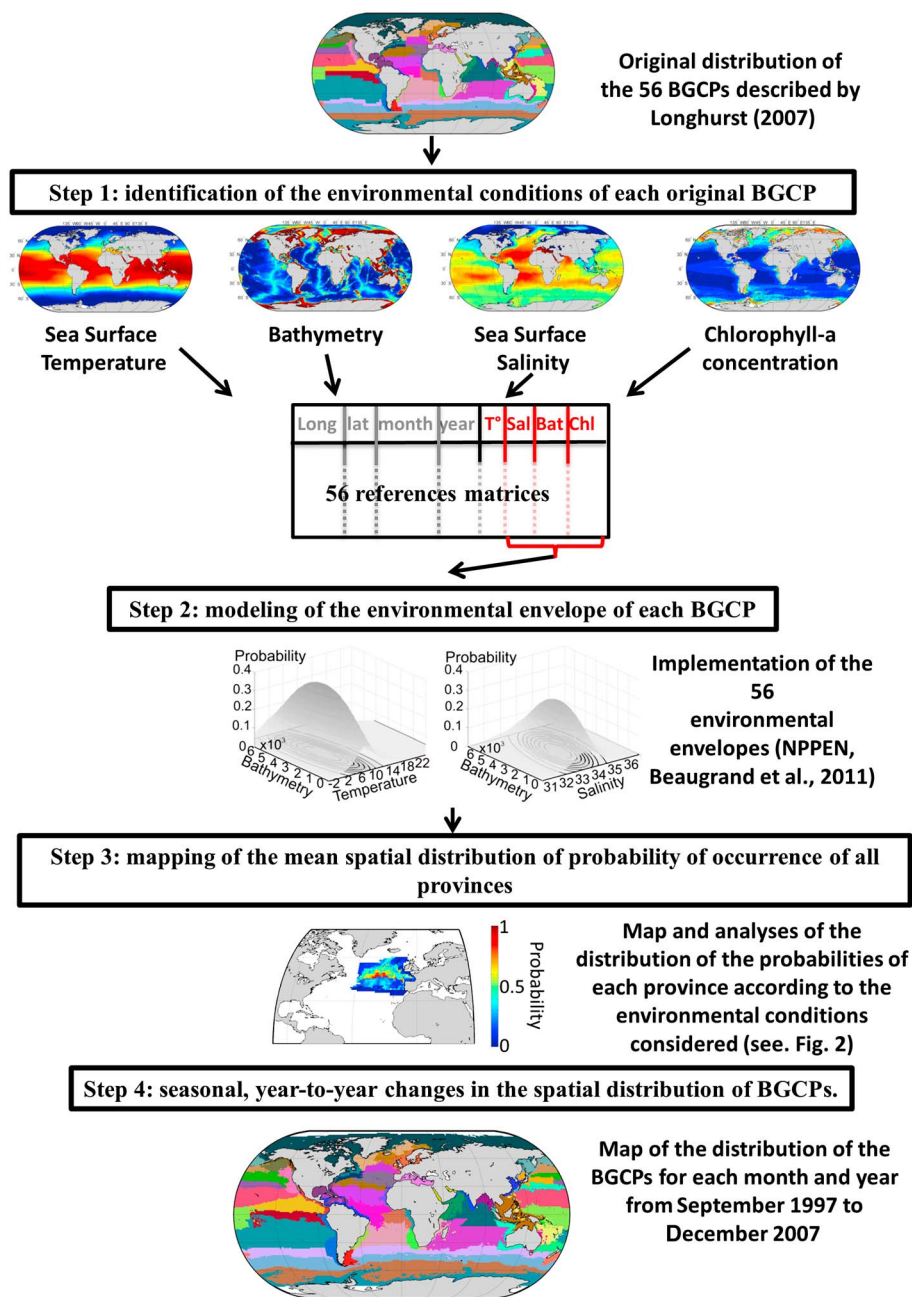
Original distribution of the 56 BGCPs described by Longhurst (2007)

Step 1: identification of the environmental conditions of each original BGCP

Sea Surface Temperature

Bathymetry

Sea Surface Salinity

Chlorophyll-a concentration

| Long | lat | month | year | T° | Sal | Bat | Chl |
|---|---|---|---|---|---|---|---|

56 references matrices

Step 2: modeling of the environmental envelope of each BGCP

Probability
0.4
0.3
0.2
0.1
0
$x10^3$
6 5 4 3 2 1 0
Bathymetry
-2 2 6 10 14 18 22
Temperature

Probability
0.4
0.3
0.2
0.1
0
$x10^3$
6 5 4 3 2 1 0
Bathymetry
31 32 33 34 35 36
Salinity

Implementation of the 56 environmental envelopes (NPPEN, Beaugrand et al., 2011)

Step 3: mapping of the mean spatial distribution of probability of occurrence of all provinces

1
0.5
0
Probability

Map and analyses of the distribution of the probabilities of each province according to the environmental conditions considered (see. Fig. 2)

Step 4: seasonal, year-to-year changes in the spatial distribution of BGCPs.

Map of the distribution of the BGCPs for each month and year from September 1997 to December 2007